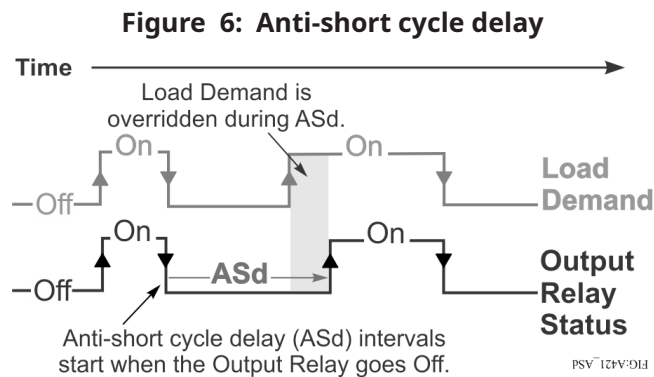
Figure 6: Anti-short cycle delay

Time

Load Demand is overridden during ASd.

On

On

Off

Load Demand

On

On

ASd

Off

Output Relay Status

Anti-short cycle delay (ASd) intervals start when the Output Relay goes Off.

FIG:A421_ASd